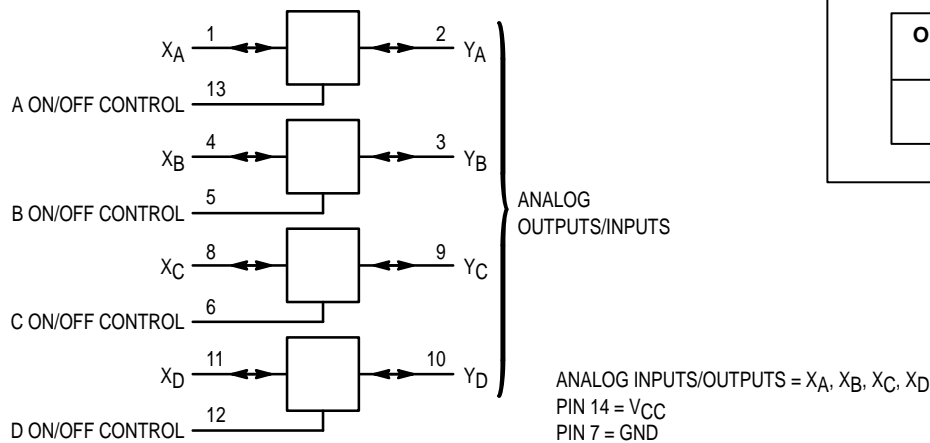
$X_A$ 1 2 $Y_A$
A ON/OFF CONTROL 13
$X_B$ 4 3 $Y_B$
B ON/OFF CONTROL 5
$X_C$ 8 9 $Y_C$
C ON/OFF CONTROL 6
$X_D$ 11 10 $Y_D$
D ON/OFF CONTROL 12

ANALOG OUTPUTS/INPUTS

O

ANALOG INPUTS/OUTPUTS = $X_A$, $X_B$, $X_C$, $X_D$
PIN 14 = $V_{CC}$
PIN 7 = GND